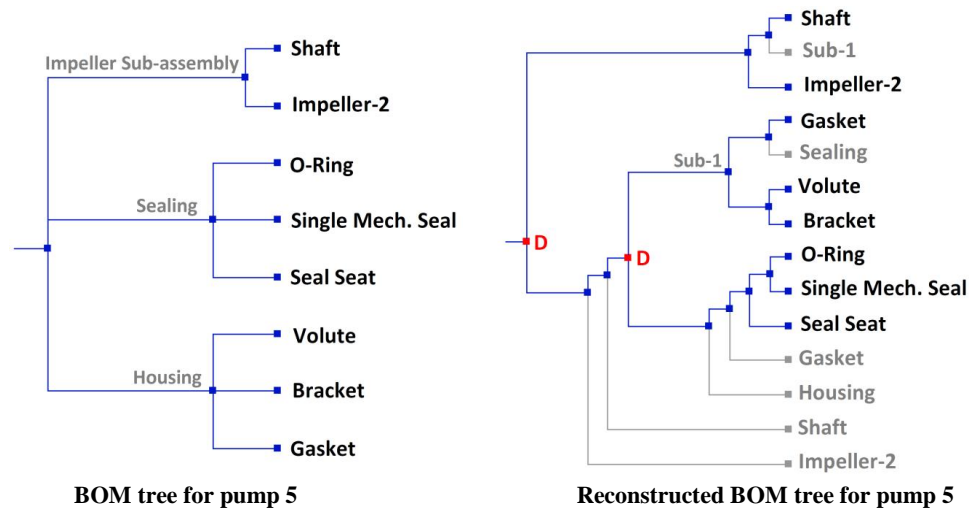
Impeller Sub-assembly
Shaft
Impeller-2
Sealing
O-Ring
Single Mech. Seal
Seal Seat
Housing
Volute
Bracket
Gasket

BOM tree for pump 5

Shaft
Sub-1
Impeller-2
D
Sub-1
Gasket
Sealing
Volute
Bracket
D
O-Ring
Single Mech. Seal
Seal Seat
Gasket
Housing
Shaft
Impeller-2

Reconstructed BOM tree for pump 5